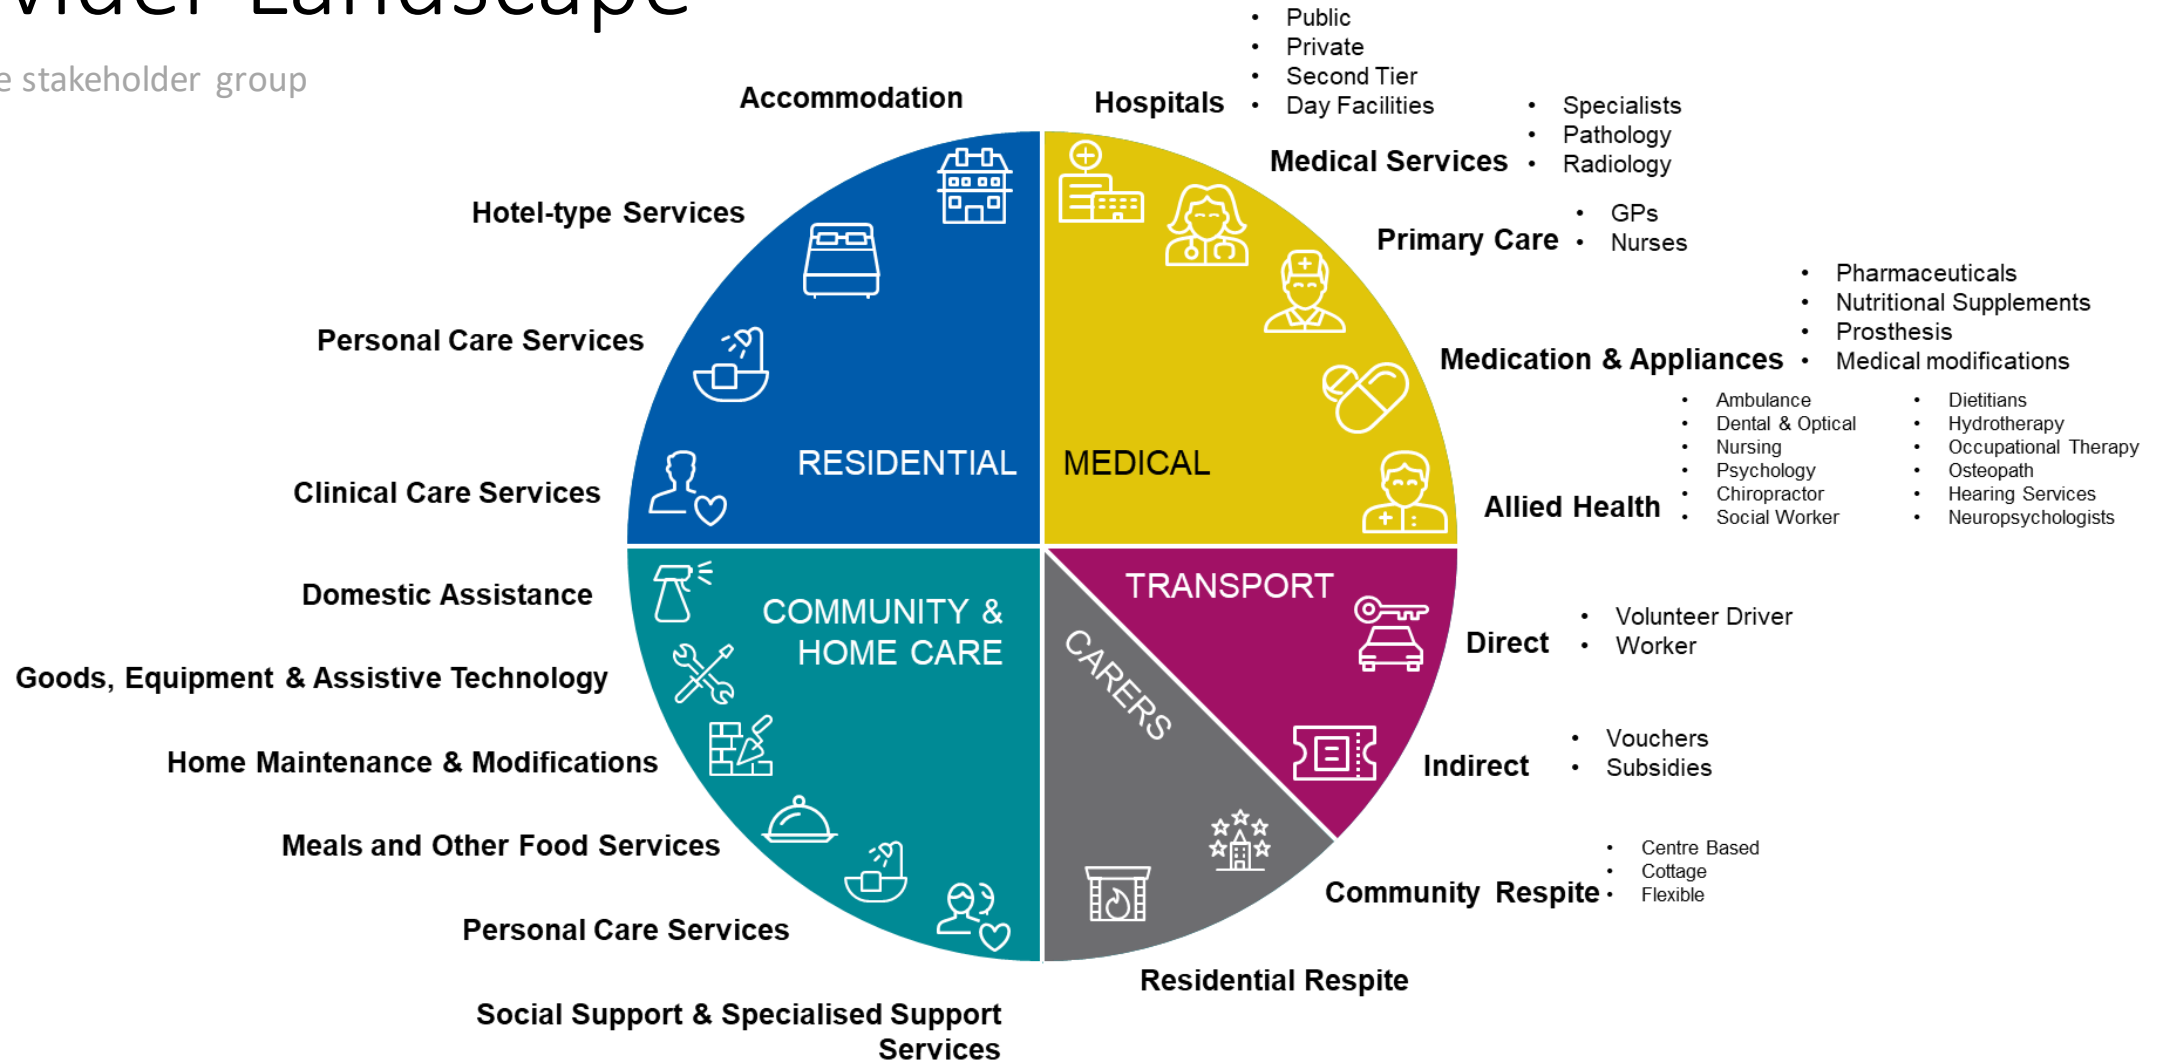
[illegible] Landscape

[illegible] stakeholder group

Accommodation

Hotel-type Services

Personal Care Services

Clinical Care Services

Domestic Assistance

Goods, Equipment & Assistive Technology

Home Maintenance & Modifications

Meals and Other Food Services

Personal Care Services

Social Support & Specialised Support Services

RESIDENTIAL

MEDICAL

COMMUNITY & HOME CARE

TRANSPORT

CARERS

Hospitals
- Public
- Private
- Second Tier
- Day Facilities

Medical Services
- Specialists
- Pathology
- Radiology

Primary Care
- GPs
- Nurses

Medication & Appliances
- Pharmaceuticals
- Nutritional Supplements
- Prosthesis
- Medical modifications

Allied Health
- Ambulance
- Dental & Optical
- Nursing
- Psychology
- Chiropractor
- Social Worker

- Dietitians
- Hydrotherapy
- Occupational Therapy
- Osteopath
- Hearing Services
- Neuropsychologists

Direct
- Volunteer Driver
- Worker

Indirect
- Vouchers
- Subsidies

Community Respite
- Centre Based
- Cottage
- Flexible

Residential Respite